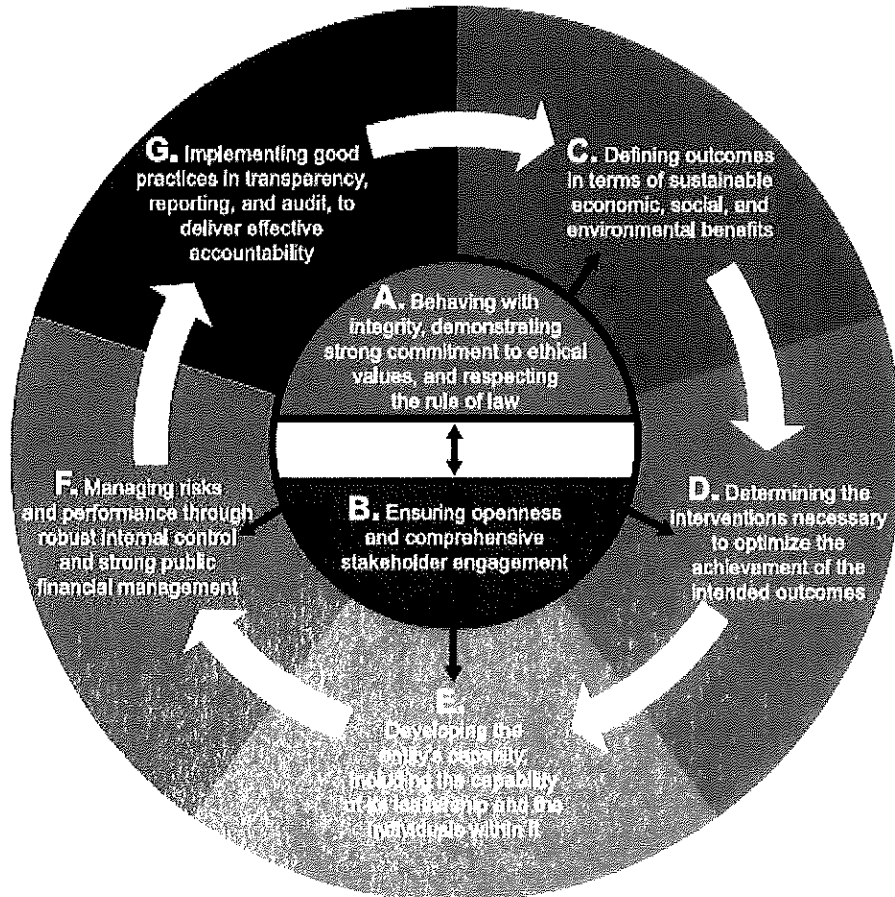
G. Implementing good practices in transparency, reporting, and audit, to deliver effective accountability

C. Defining outcomes in terms of sustainable economic, social, and environmental benefits

A. Behaving with integrity, demonstrating strong commitment to ethical values, and respecting the rule of law

B. Ensuring openness and comprehensive stakeholder engagement

F. Managing risks and performance through robust internal control and strong public financial management

D. Determining the interventions necessary to optimize the achievement of the intended outcomes

E. Developing the entity's capacity, including the capability of its leadership and the individuals within it